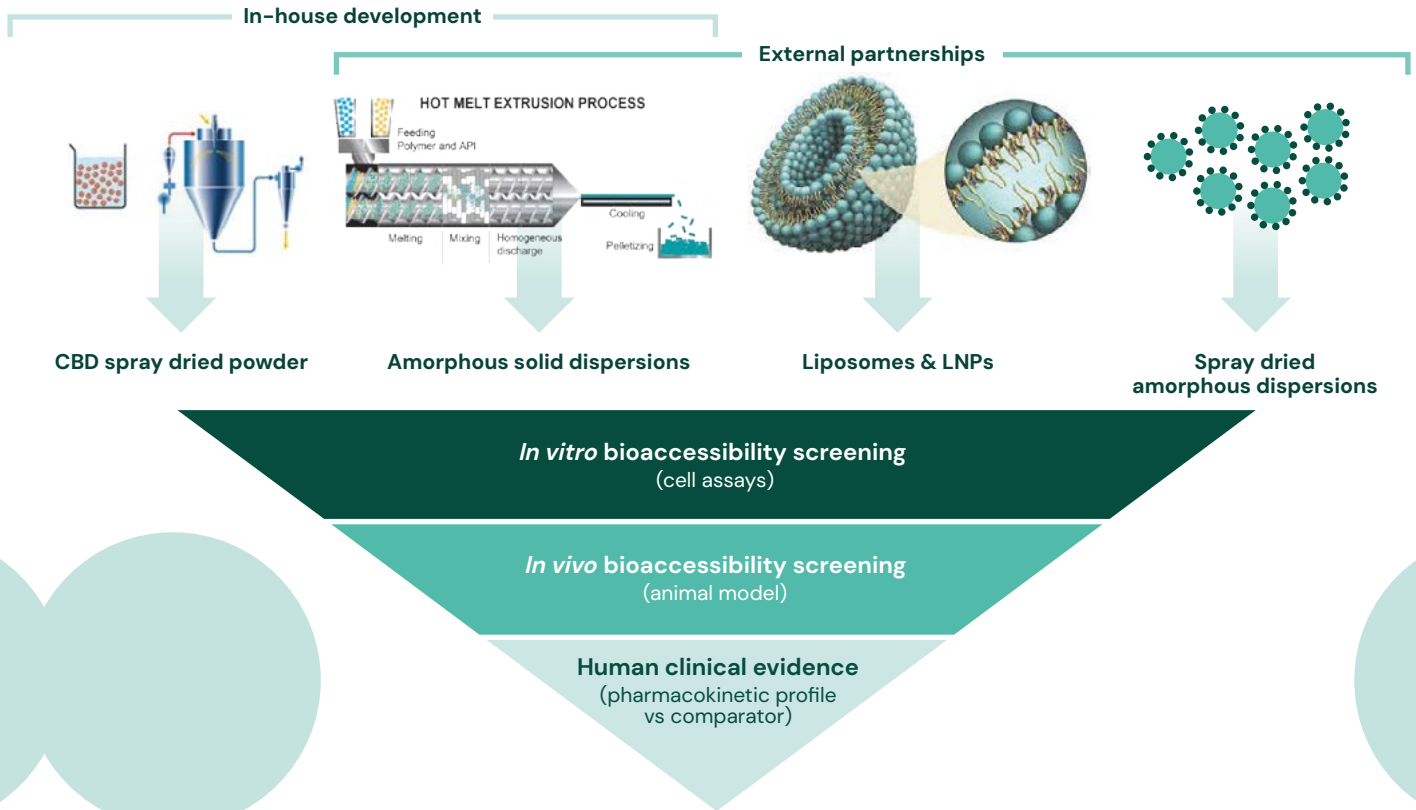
In-house development

External partnerships

HOT MELT EXTRUSION PROCESS

Feeding Polymer and API

Cooling

Melting

Mixing

Homogeneous discharge

Pelletizing

CBD spray dried powder

Amorphous solid dispersions

Liposomes & LNPs

Spray dried amorphous dispersions

*In vitro* bioaccessibility screening
(cell assays)

*In vivo* bioaccessibility screening
(animal model)

Human clinical evidence
(pharmacokinetic profile vs comparator)